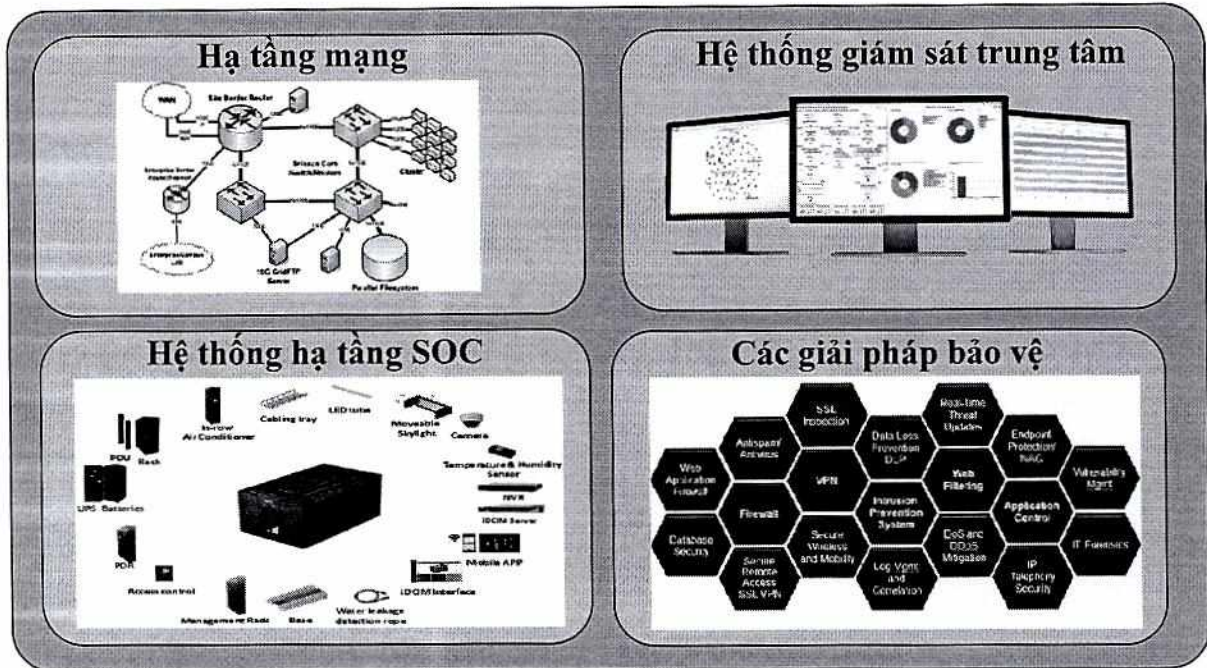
Hạ tầng mạng

WAN

Site Border Router

Enterprise Border Router/Firewall

Science Core Switch/Routers

Cluster

Enterprise/Campus LAN

10G GridFTP Server

Parallel Filesystem

Hệ thống giám sát trung tâm

Hệ thống hạ tầng SOC

PDU

Rack

In-row Air Conditioner

Cabling tray

LED tube

Moveable Skylight

Camera

Temperature & Humidity Sensor

NVR

IDCIM Server

Mobile APP

IDCIM Interface

UPS Batteries

PDR

Access control

Management Rack

Base

Water leakage detection rope

Các giải pháp bảo vệ

SSL Inspection

Real-time Threat Updates

Antispam/ Antivirus

Data Loss Prevention DLP

Endpoint Protection/ NAC

Web Application Firewall

VPN

Web Filtering

Vulnerability Mgmt

Firewall

Intrusion Prevention System

Application Control

Database Security

Secure Wireless and Mobility

DoS and DDoS Mitigation

IT Forensics

Secure Remote Access SSL VPN

Log Mgmt and Correlation

IP Telephony Security